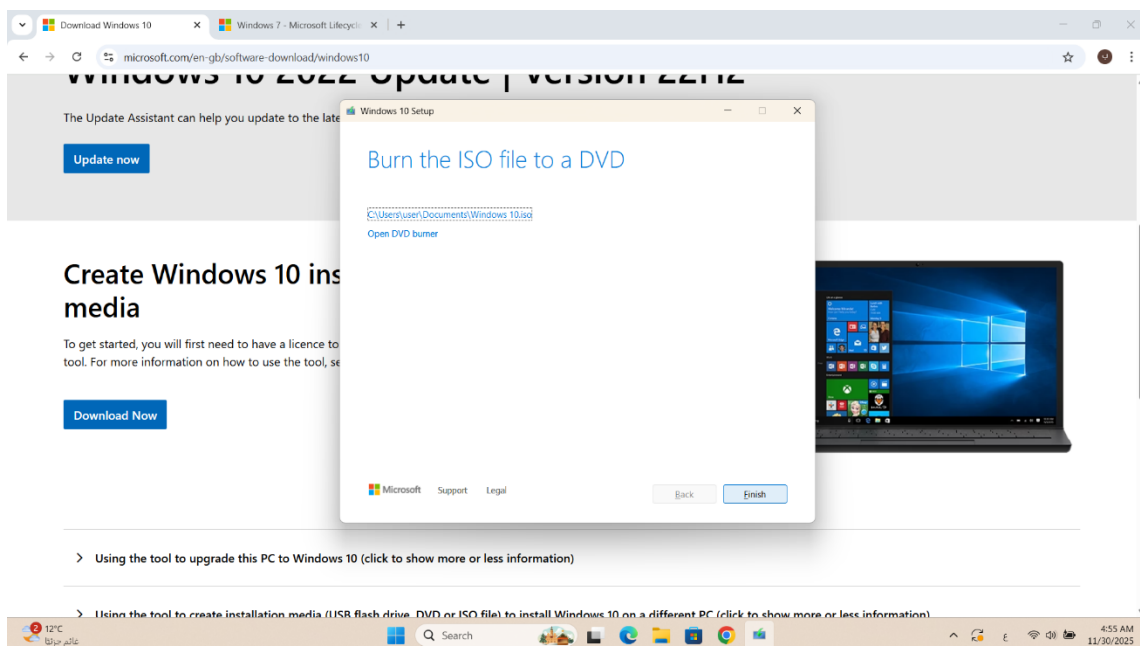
Download Windows 10 ×
Windows 7 - Microsoft Lifecycle ×
+

microsoft.com/en-gb/software-download/windows10

Windows 10 2022 Update | Version 22H2

The Update Assistant can help you update to the late

Update now

Create Windows 10 ins media

To get started, you will first need to have a licence to tool. For more information on how to use the tool, se

Download Now

Windows 10 Setup

Burn the ISO file to a DVD

C:\Users\user\Documents\Windows 10.iso

Open DVD burner

Microsoft Support Legal

Back Finish

Using the tool to upgrade this PC to Windows 10 (click to show more or less information)

Using the tool to create installation media (USB flash drive, DVD or ISO file) to install Windows 10 on a different PC (click to show more or less information)

2 12°C
غائم جزئيًا

Search

4:55 AM
11/30/2025